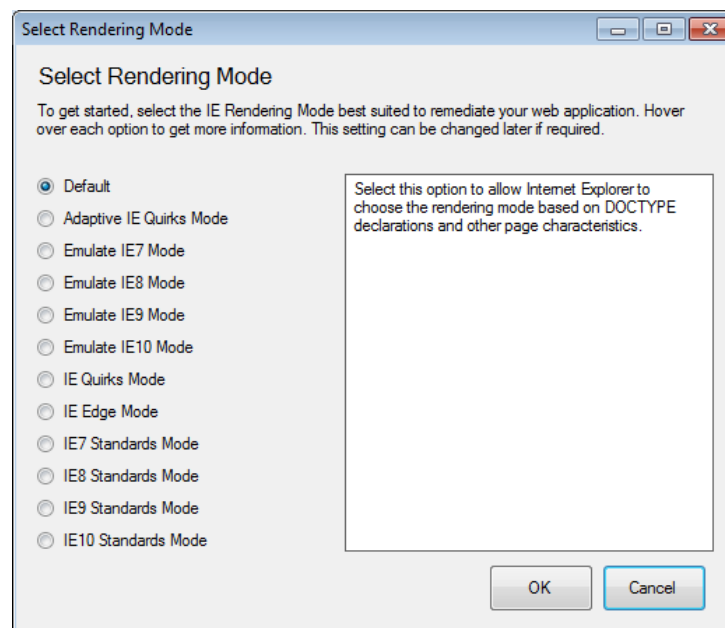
Select Rendering Mode

Select Rendering Mode

To get started, select the IE Rendering Mode best suited to remediate your web application. Hover over each option to get more information. This setting can be changed later if required.

Default
Adaptive IE Quirks Mode
Emulate IE7 Mode
Emulate IE8 Mode
Emulate IE9 Mode
Emulate IE10 Mode
IE Quirks Mode
IE Edge Mode
IE7 Standards Mode
IE8 Standards Mode
IE9 Standards Mode
IE10 Standards Mode

Select this option to allow Internet Explorer to choose the rendering mode based on DOCTYPE declarations and other page characteristics.

OK
Cancel